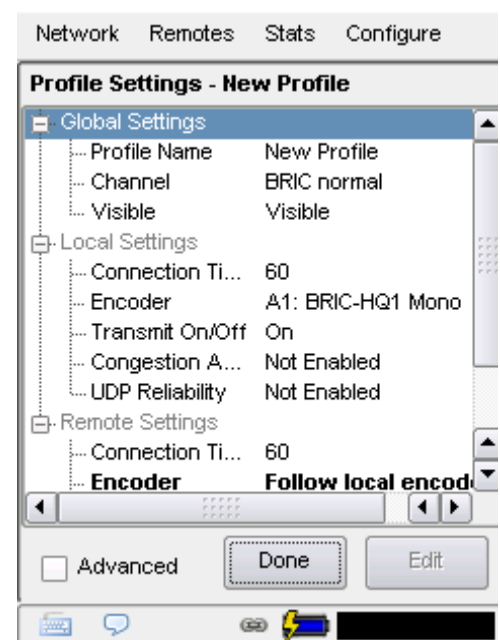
Network Remotes Stats Configure

Profile Settings - New Profile

Global Settings
Profile Name New Profile
Channel BRIC normal
Visible Visible
Local Settings
Connection Ti... 60
Encoder A1: BRIC-HQ1 Mono
Transmit On/Off On
Congestion A... Not Enabled
UDP Reliability Not Enabled
Remote Settings
Connection Ti... 60
Encoder Follow local encod

Advanced
Done
Edit